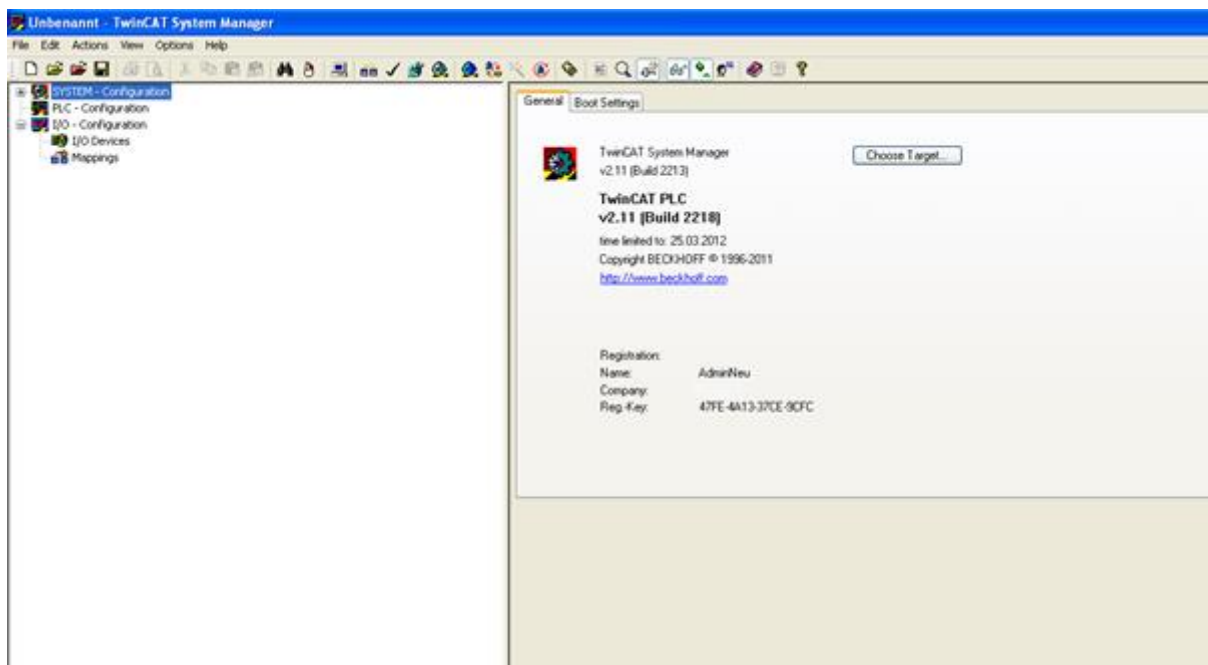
Unbenannt - TwinCAT System Manager

File Edit Actions View Options Help

SYSTEM - Configuration
PLC - Configuration
I/O - Configuration
I/O Devices
Mappings

General Boot Settings

TwinCAT System Manager
v2.11 (Build 2213)

Choose Target...

TwinCAT PLC
v2.11 (Build 2218)

time limited to: 25.03.2012
Copyright BECKHOFF © 1996-2011
http://www.beckhoff.com

Registration:
Name: AdminNeu
Company:
Reg.-Key: 47FE-4A13-37CE-9CFC